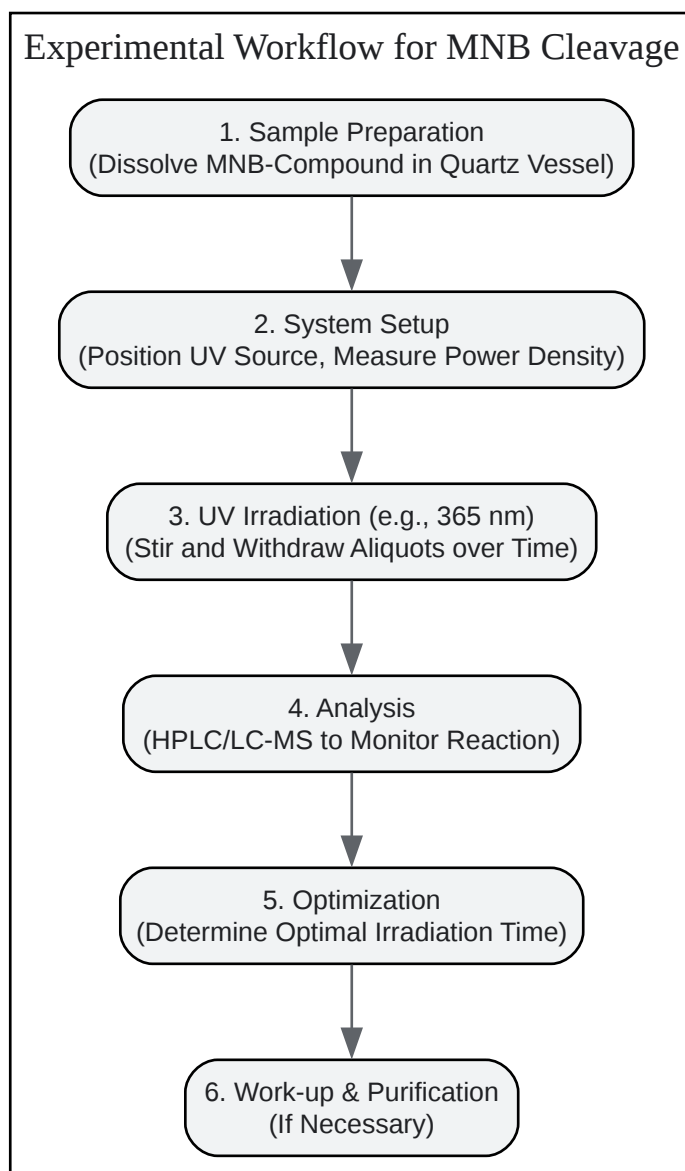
Experimental Workflow for MNB Cleavage

1. Sample Preparation
(Dissolve MNB-Compound in Quartz Vessel)

2. System Setup
(Position UV Source, Measure Power Density)

3. UV Irradiation (e.g., 365 nm)
(Stir and Withdraw Aliquots over Time)

4. Analysis
(HPLC/LC-MS to Monitor Reaction)

5. Optimization
(Determine Optimal Irradiation Time)

6. Work-up & Purification
(If Necessary)